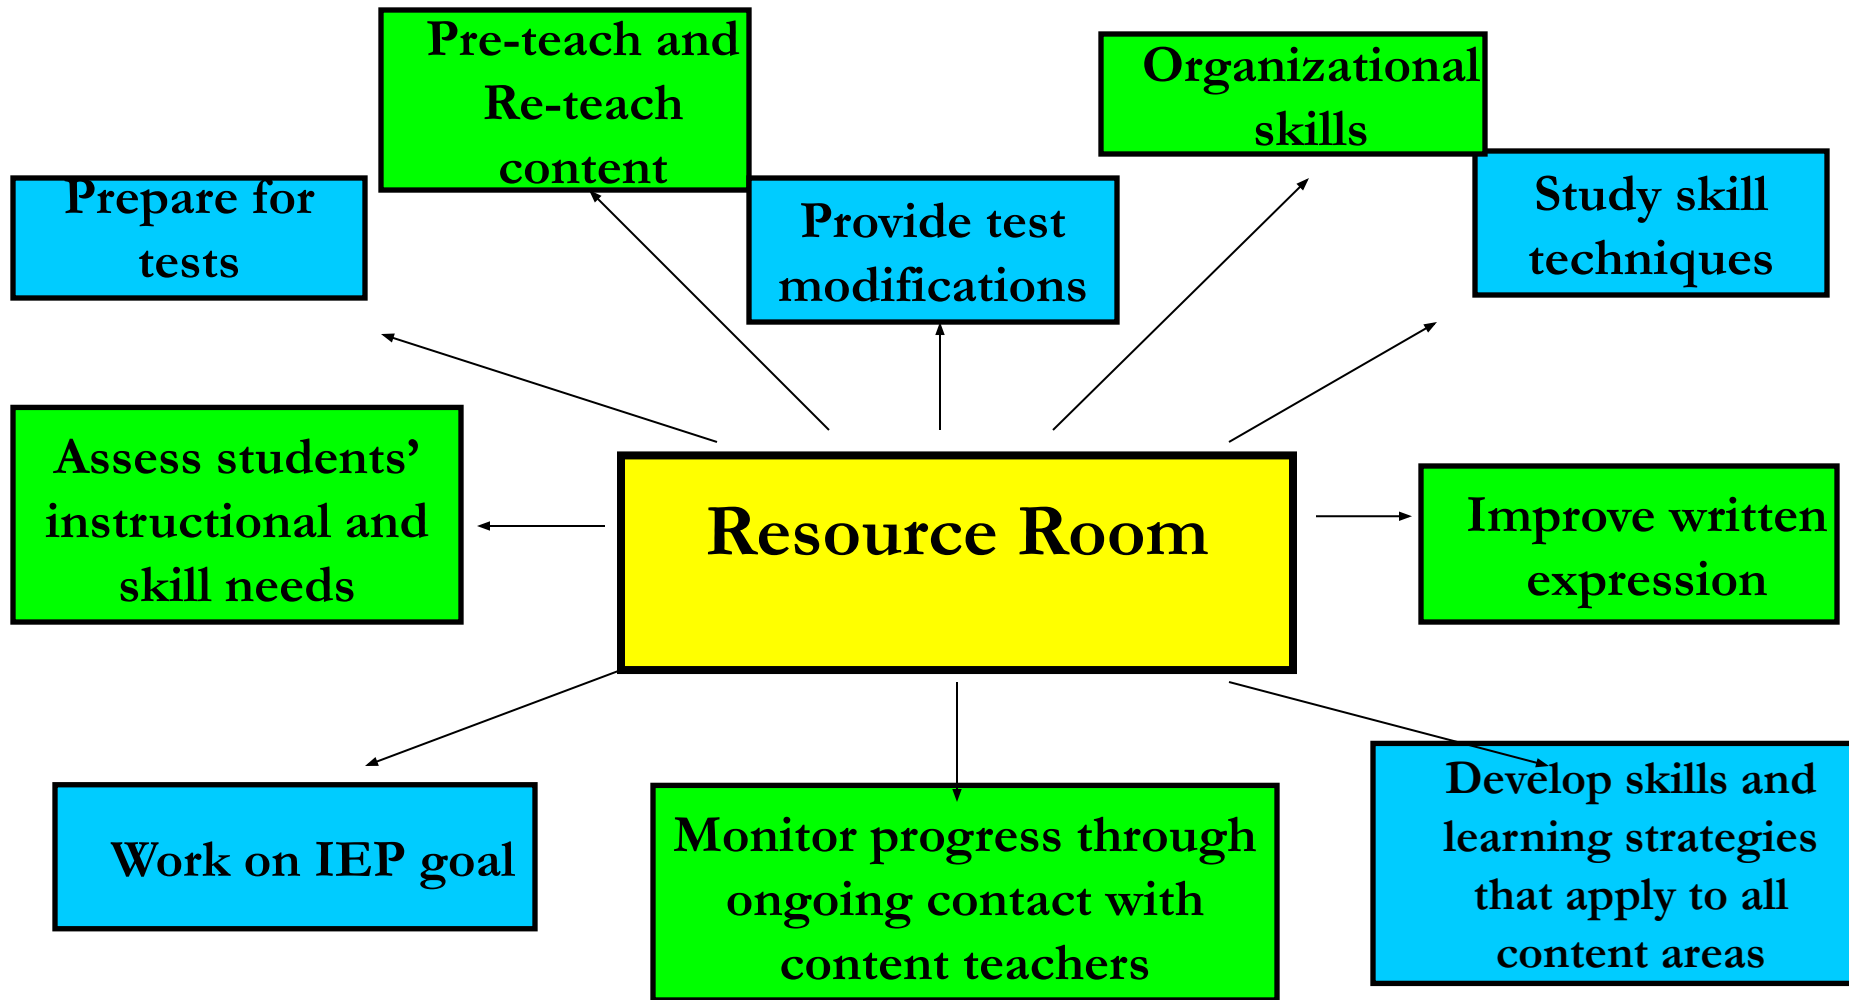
Resource Room

Prepare for tests

Pre-teach and Re-teach content

Provide test modifications

Organizational skills

Study skill techniques

Assess students' instructional and skill needs

Improve written expression

Work on IEP goal

Monitor progress through ongoing contact with content teachers

Develop skills and learning strategies that apply to all content areas